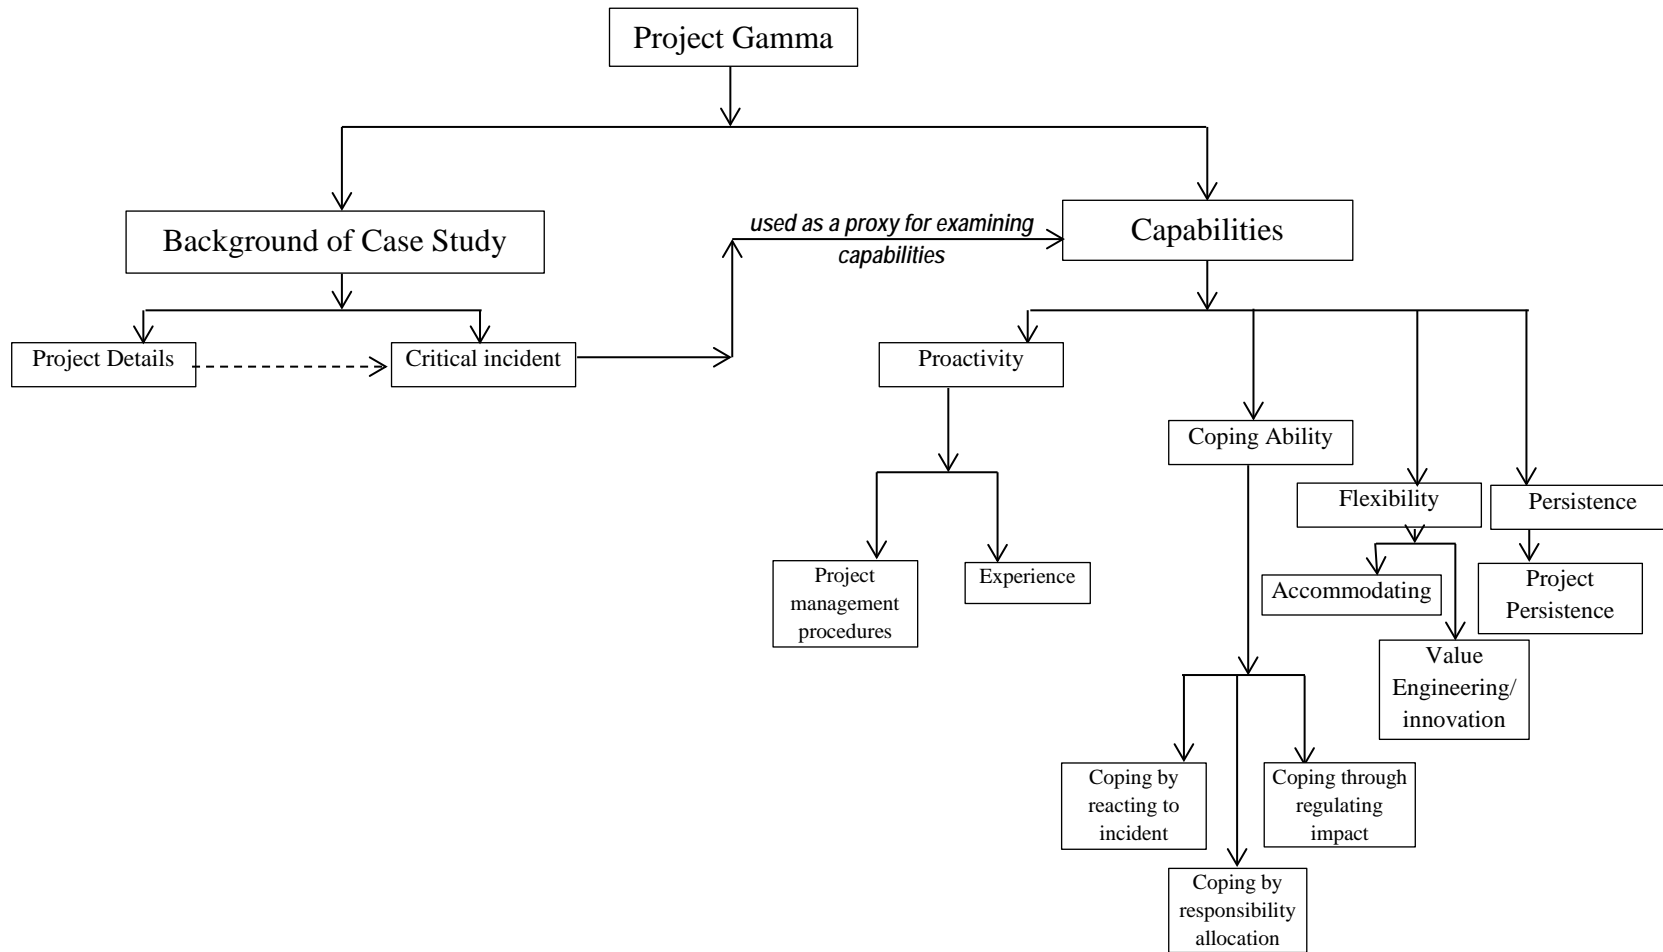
Project Gamma

Background of Case Study

Project Details

Critical incident

used as a proxy for examining capabilities

Capabilities

Proactivity

Project management procedures

Experience

Coping Ability

Coping by reacting to incident

Coping by responsibility allocation

Coping through regulating impact

Flexibility

Accommodating

Value Engineering/ innovation

Persistence

Project Persistence